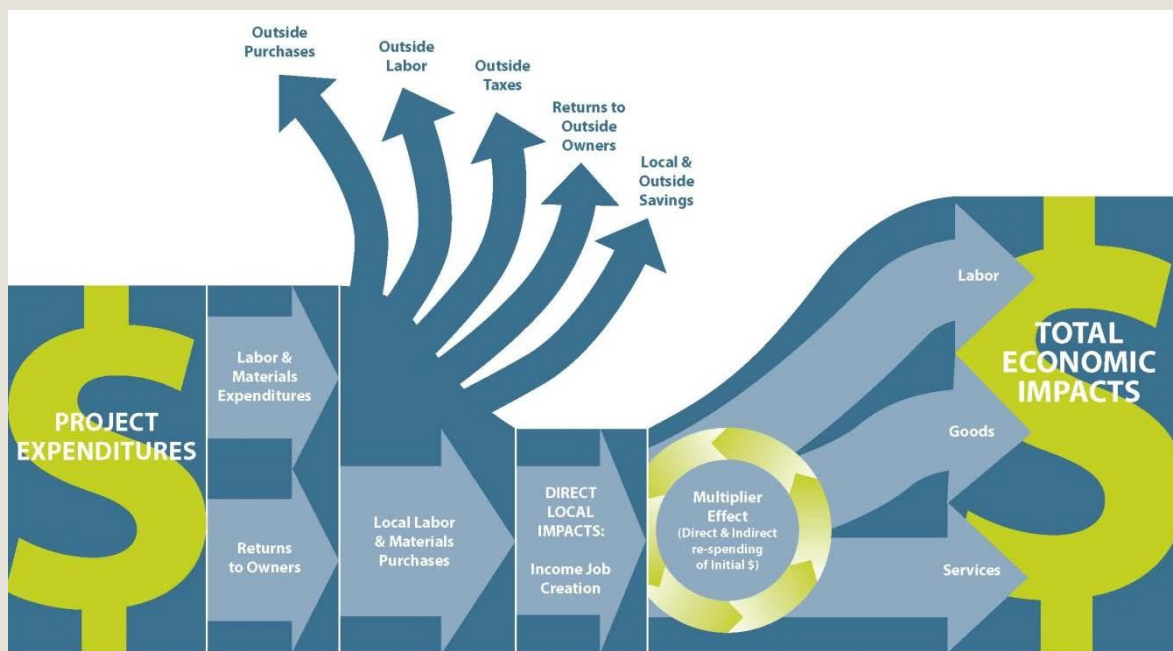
Outside Purchases

Outside Labor

Outside Taxes

Returns to Outside Owners

Local & Outside Savings

PROJECT EXPENDITURES

Labor & Materials Expenditures

Returns to Owners

Local Labor & Materials Purchases

DIRECT LOCAL IMPACTS:

Income Job Creation

Multiplier Effect (Direct & Indirect re-spending of Initial $)

Labor

Goods

Services

TOTAL ECONOMIC IMPACTS